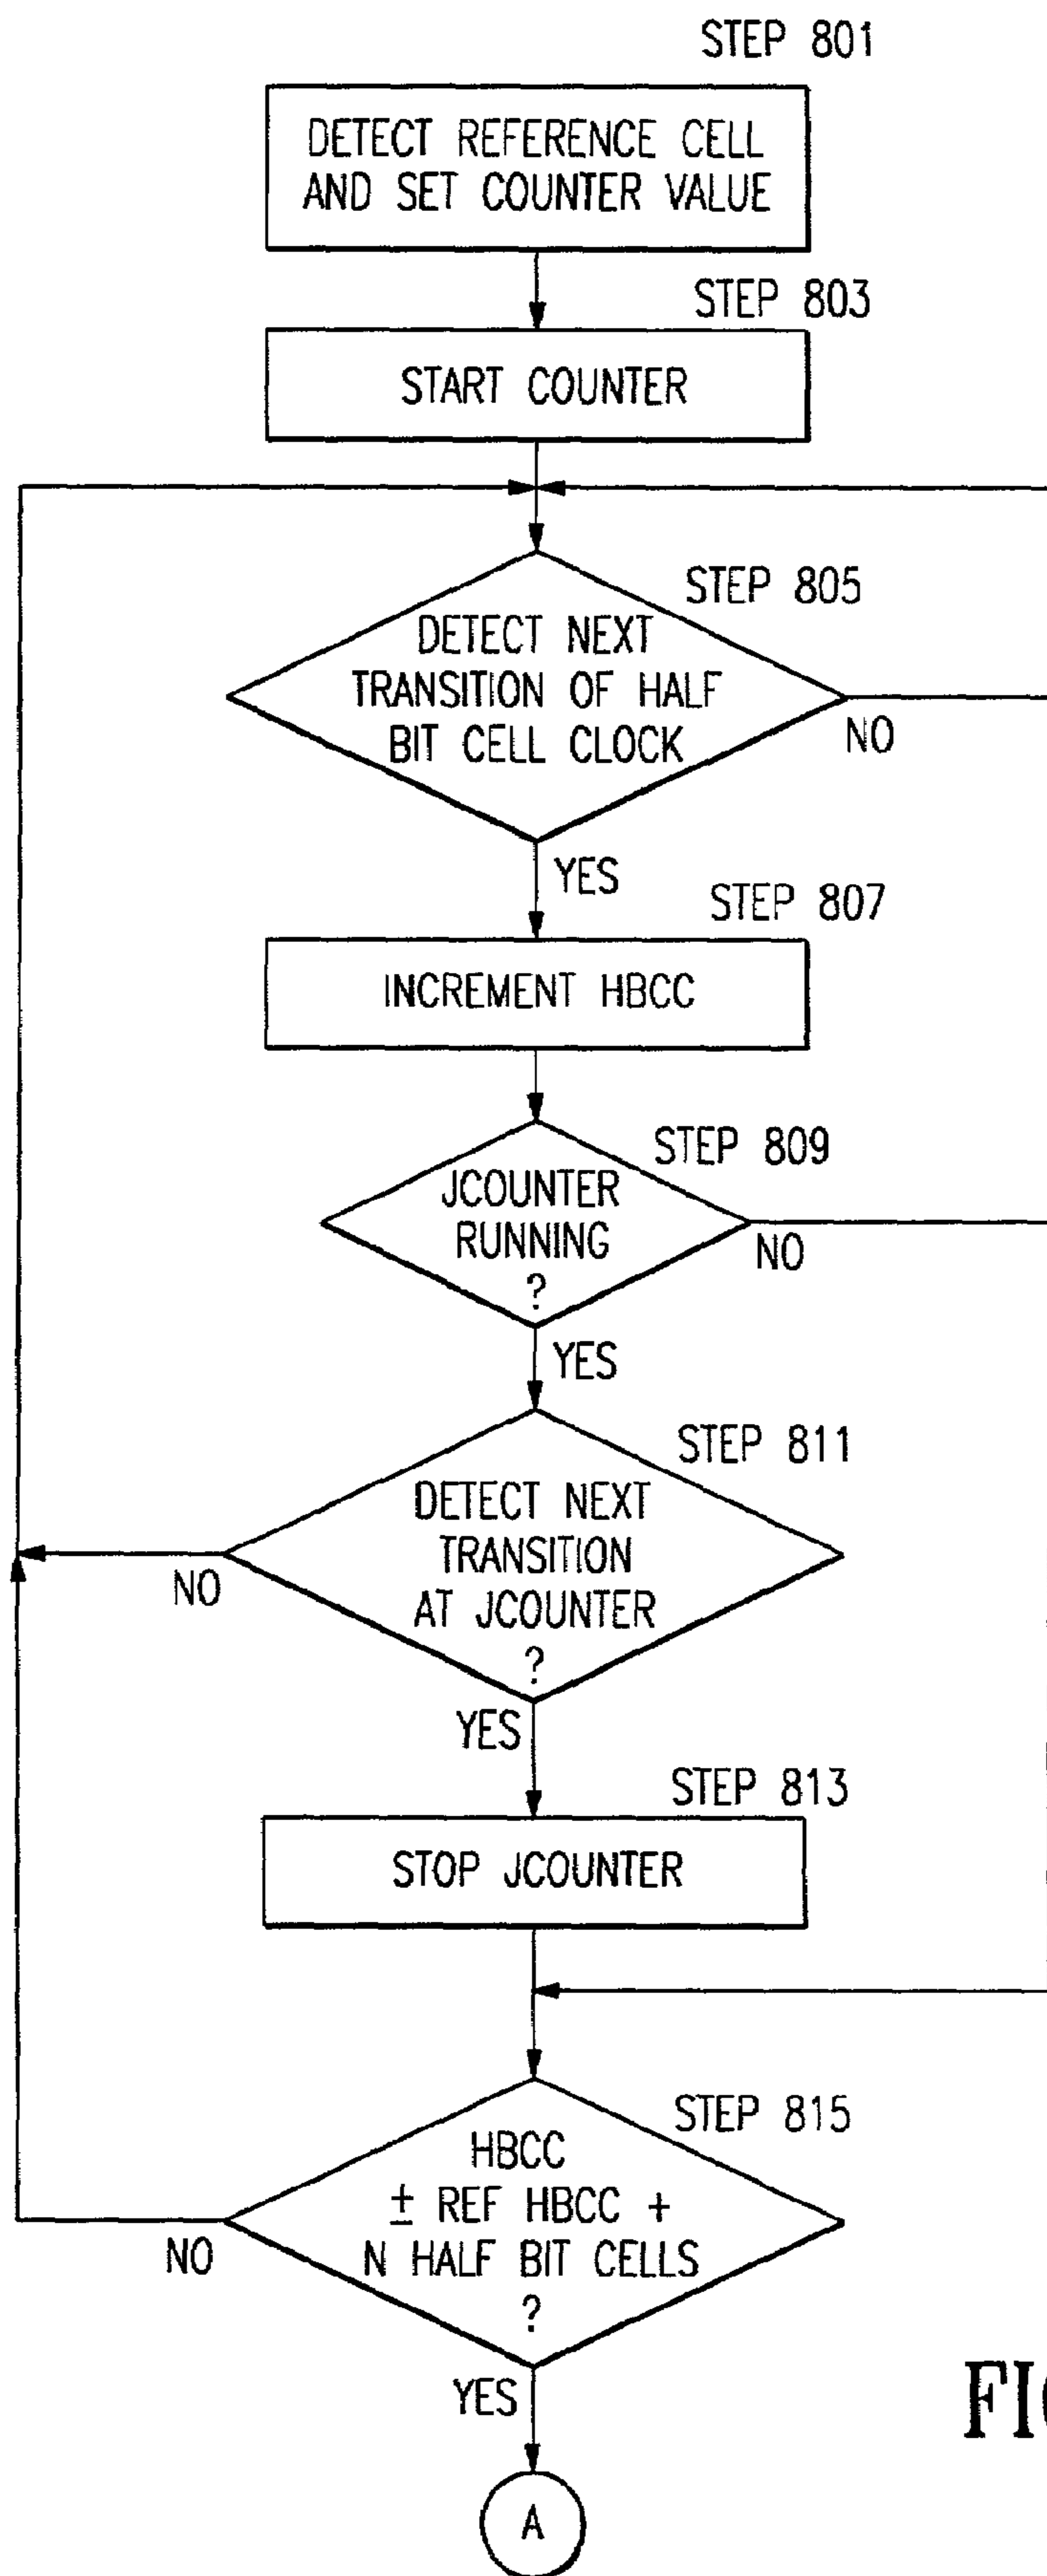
STEP 801

DETECT REFERENCE CELL AND SET COUNTER VALUE

STEP 803

START COUNTER

STEP 805

DETECT NEXT TRANSITION OF HALF BIT CELL CLOCK

NO

YES

STEP 807

INCREMENT HBCC

STEP 809

JCOUNTER RUNNING ?

NO

YES

STEP 811

DETECT NEXT TRANSITION AT JCOUNTER ?

NO

YES

STEP 813

STOP JCOUNTER

STEP 815

HBCC $\pm$ REF HBCC + N HALF BIT CELLS ?

NO

YES

A

FI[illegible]